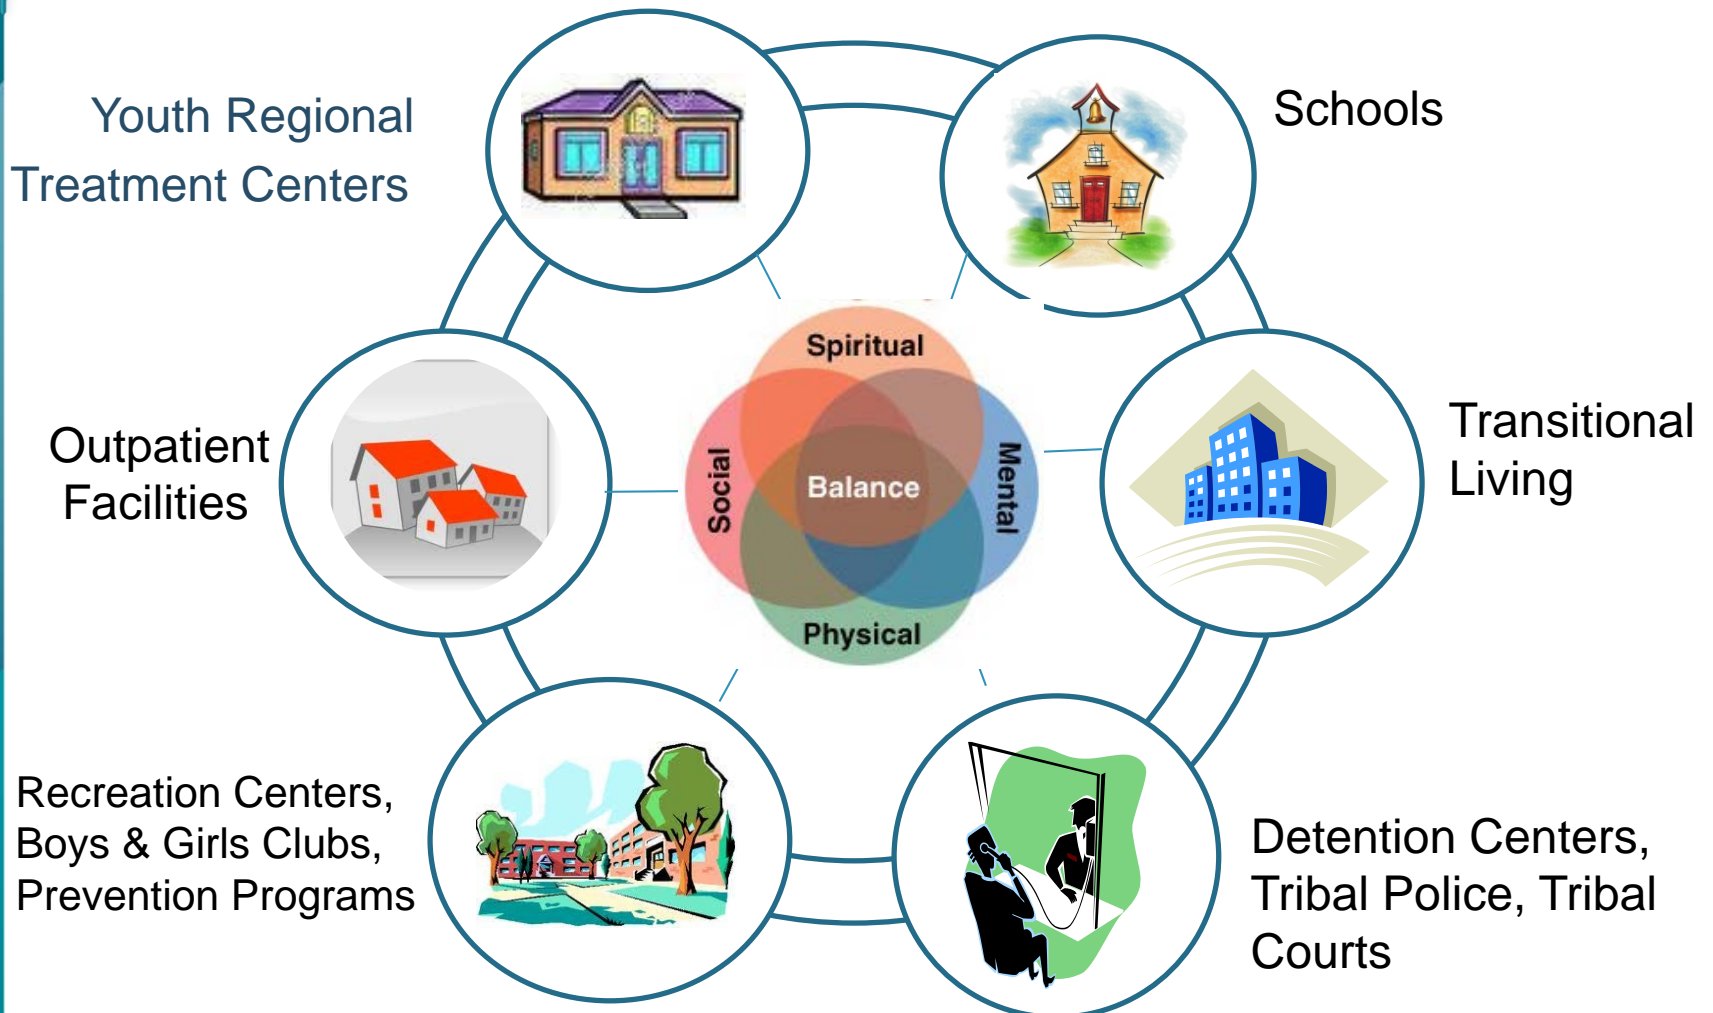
Youth Regional Treatment Centers

Schools

Spiritual

Social

Balance

Mental

Physical

Outpatient Facilities

Transitional Living

Recreation Centers, Boys & Girls Clubs, Prevention Programs

Detention Centers, Tribal Police, Tribal Courts